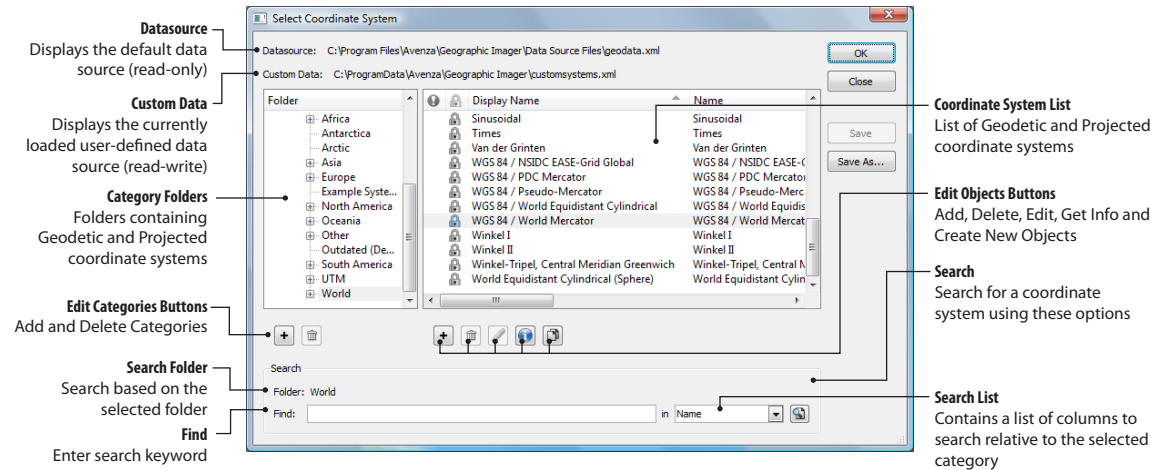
**Datasource**
Displays the default data source (read-only)

**Custom Data**
Displays the currently loaded user-defined data source (read-write)

**Category Folders**
Folders containing Geodetic and Projected coordinate systems

**Edit Categories Buttons**
Add and Delete Categories

**Search Folder**
Search based on the selected folder

**Find**
Enter search keyword

Select Coordinate System

Datasource: C:\Program Files\Avenza\Geographic Imager\Data Source Files\geodata.xml

Custom Data: C:\ProgramData\Avenza\Geographic Imager\customsystems.xml

OK

Close

Folder

Africa
Antarctica
Arctic
Asia
Europe
Example Syste...
North America
Oceania
Other
Outdated (De...
South America
UTM
World

| Display Name | Name |
|---|---|
| Sinusoidal | Sinusoidal |
| Times | Times |
| Van der Grinten | Van der Grinten |
| WGS 84 / NSIDC EASE-Grid Global | WGS 84 / NSIDC EASE-( |
| WGS 84 / PDC Mercator | WGS 84 / PDC Mercator |
| WGS 84 / Pseudo-Mercator | WGS 84 / Pseudo-Merc |
| WGS 84 / World Equidistant Cylindrical | WGS 84 / World Equidis |
| WGS 84 / World Mercator | WGS 84 / World Mercat |
| Winkel I | Winkel I |
| Winkel II | Winkel II |
| Winkel-Tripel, Central Meridian Greenwich | Winkel-Tripel, Central M |
| World Equidistant Cylindrical (Sphere) | World Equidistant Cylin |

Save

Save As...

Search

Folder: World

Find:

in Name

**Coordinate System List**
List of Geodetic and Projected coordinate systems

**Edit Objects Buttons**
Add, Delete, Edit, Get Info and Create New Objects

**Search**
Search for a coordinate system using these options

**Search List**
Contains a list of columns to search relative to the selected category